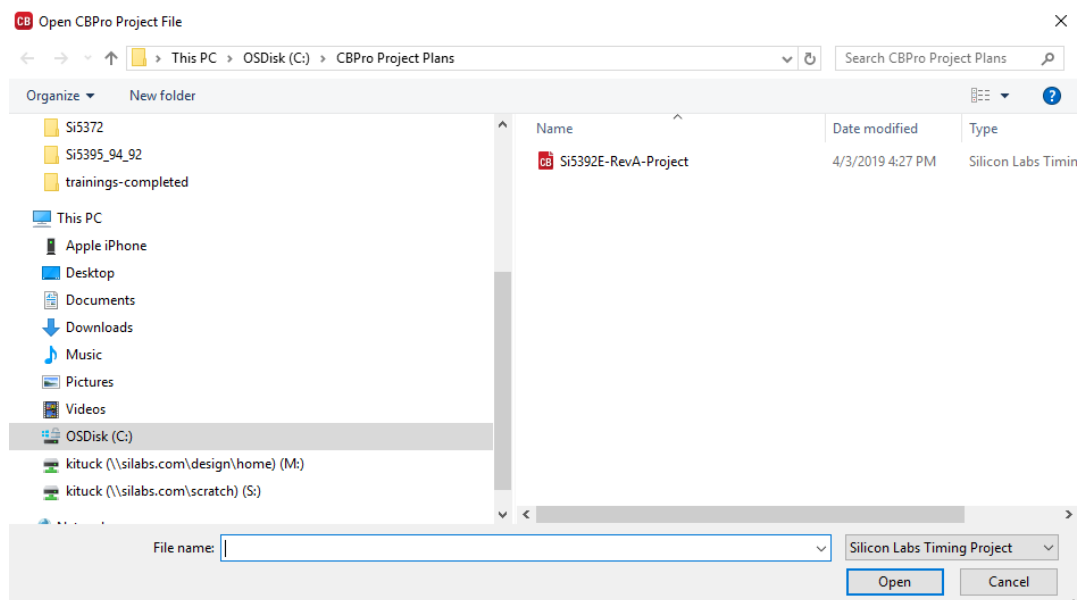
Open CBPro Project File

This PC > OSDisk (C:) > CBPro Project Plans

Search CBPro Project Plans

Organize ▾ New folder

Si5372
Si5395_94_92
trainings-completed
This PC
Apple iPhone
Desktop
Documents
Downloads
Music
Pictures
Videos
OSDisk (C:)
kituck (\\silabs.com\design\home) (M:)
kituck (\\silabs.com\scratch) (S:)
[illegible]

| Name | Date modified | Type |
|---|---|---|
| Si5392E-RevA-Project | 4/3/2019 4:27 PM | Silicon Labs Timin |

File name:
Silicon Labs Timing Project
Open
Cancel